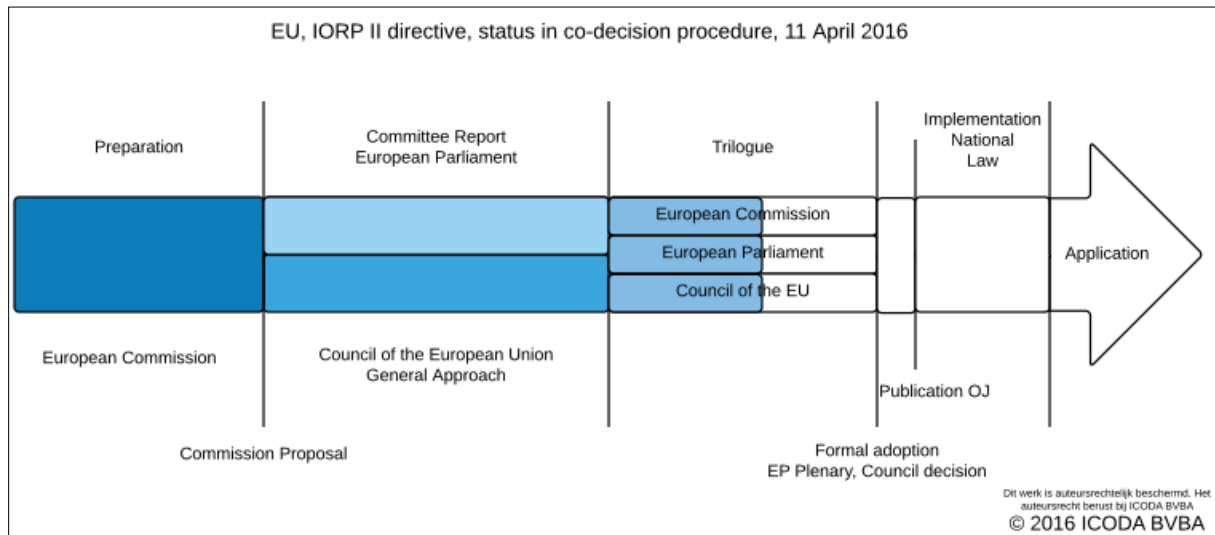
EU, IORP II directive, status in co-decision procedure, 11 April 2016

Preparation

Committee Report
European Parliament

Trilogue

Implementation
National
Law

European Commission

European Parliament

Council of the EU

Application

European Commission

Council of the European Union
General Approach

Publication OJ

Commission Proposal

Formal adoption
EP Plenary, Council decision

Dit werk is auteursrechtelijk beschermd. Het auteursrecht berust bij ICODA BVBA

© 2016 ICODA BVBA